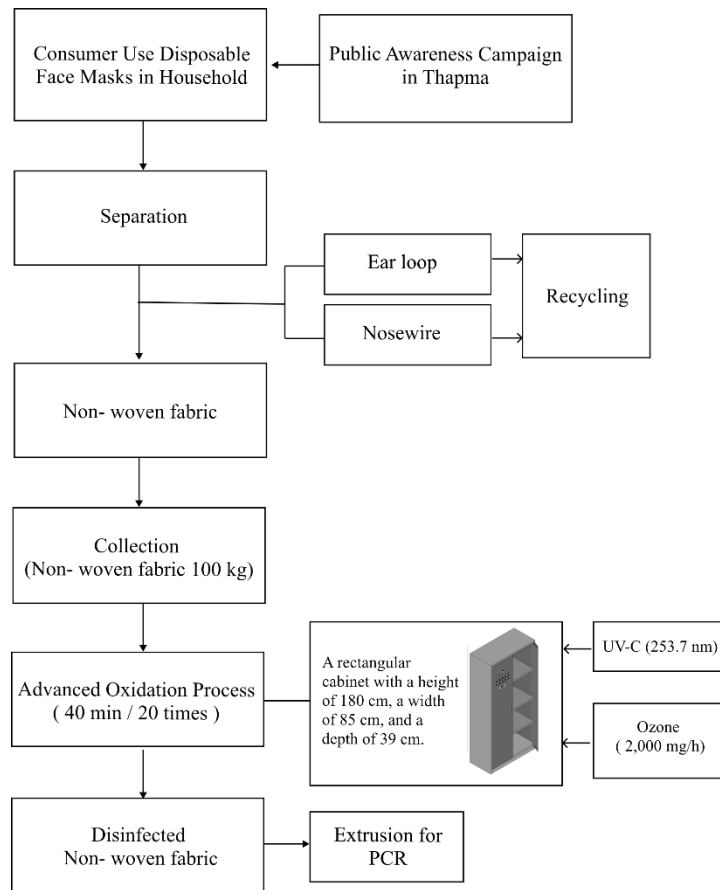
Consumer Use Disposable Face Masks in Household

Public Awareness Campaign in Thapma

Separation

Ear loop

Nosewire

Recycling

Non- woven fabric

Collection
(Non- woven fabric 100 kg)

Advanced Oxidation Process
( 40 min / 20 times )

A rectangular cabinet with a height of 180 cm, a width of 85 cm, and a depth of 39 cm.

UV-C (253.7 nm)

Ozone
( 2,000 mg/h)

Disinfected
Non- woven fabric

Extrusion for PCR